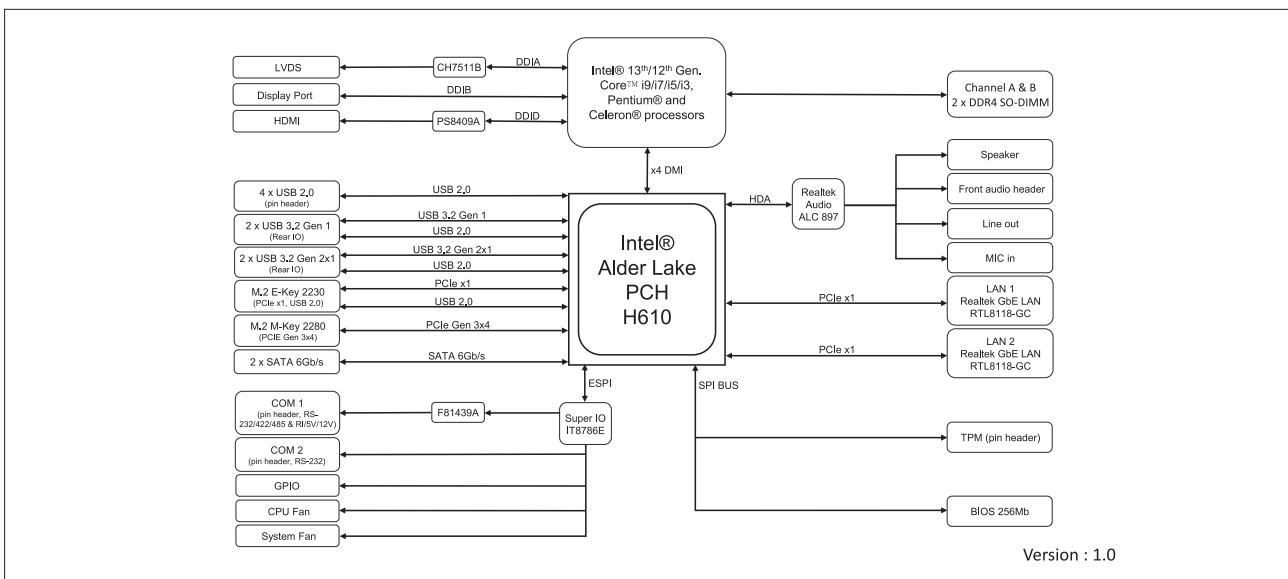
LVDS

CH7511B

DDIA

Display Port

DDIB

HDMI

PS8409A

DDID

Intel® 13th/12th Gen. Core™ i9/i7/i5/i3, Pentium® and Celeron® processors

Channel A & B
2 x DDR4 SO-DIMM

x4 DMI

Speaker

Front audio header

Line out

MIC in

HDA

Realtek Audio ALC 897

4 x USB 2.0
(pin header)

USB 2.0

2 x USB 3.2 Gen 1
(Rear IO)

USB 3.2 Gen 1

USB 2.0

2 x USB 3.2 Gen 2x1
(Rear IO)

USB 3.2 Gen 2x1

USB 2.0

M.2 E-Key 2230
(PCIe x1, USB 2.0)

PCIe x1

USB 2.0

M.2 M-Key 2280
(PCIE Gen 3x4)

PCIe Gen 3x4

2 x SATA 6Gb/s

SATA 6Gb/s

Intel®
Alder Lake
PCH
H610

PCIe x1

LAN 1
Realtek GbE LAN
RTL8118-GC

PCIe x1

LAN 2
Realtek GbE LAN
RTL8118-GC

ESPI

SPI BUS

COM 1
(pin header, RS-232/422/485 & RI/5V/12V)

F81439A

Super IO
IT8786E

COM 2
(pin header, RS-232)

GPIO

CPU Fan

System Fan

TPM (pin header)

BIOS 256Mb

Version : 1.0